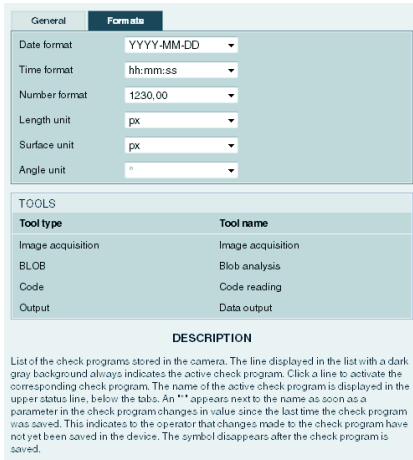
General Formats

Date format YYYY-MM-DD
Time format hh:mm:ss
Number format 1230,00
Length unit px
Surface unit px
Angle unit °

TOOLS

| Tool type | Tool name |
|---|---|
| Image acquisition | Image acquisition |
| BLOB | Blob analysis |
| Code | Code reading |
| Output | Data output |

DESCRIPTION

List of the check programs stored in the camera. The line displayed in the list with a dark gray background always indicates the active check program. Click a line to activate the corresponding check program. The name of the active check program is displayed in the upper status line, below the tabs. An "*" appears next to the name as soon as a parameter in the check program changes in value since the last time the check program was saved. This indicates to the operator that changes made to the check program have not yet been saved in the device. The symbol disappears after the check program is saved.